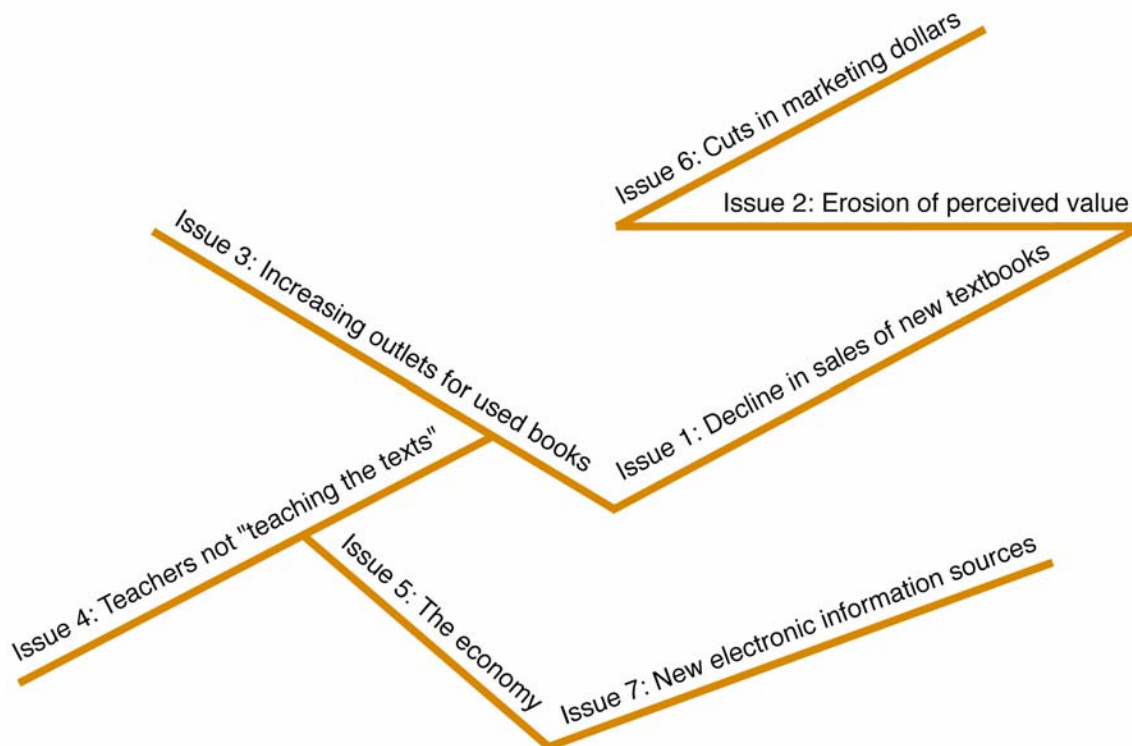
Issue 6: Cuts in marketing dollars

Issue 2: Erosion of perceived value

Issue 3: Increasing outlets for used books

Issue 1: Decline in sales of new textbooks

Issue 4: Teachers not "teaching the texts"

Issue 5: The economy

Issue 7: New electronic information sources